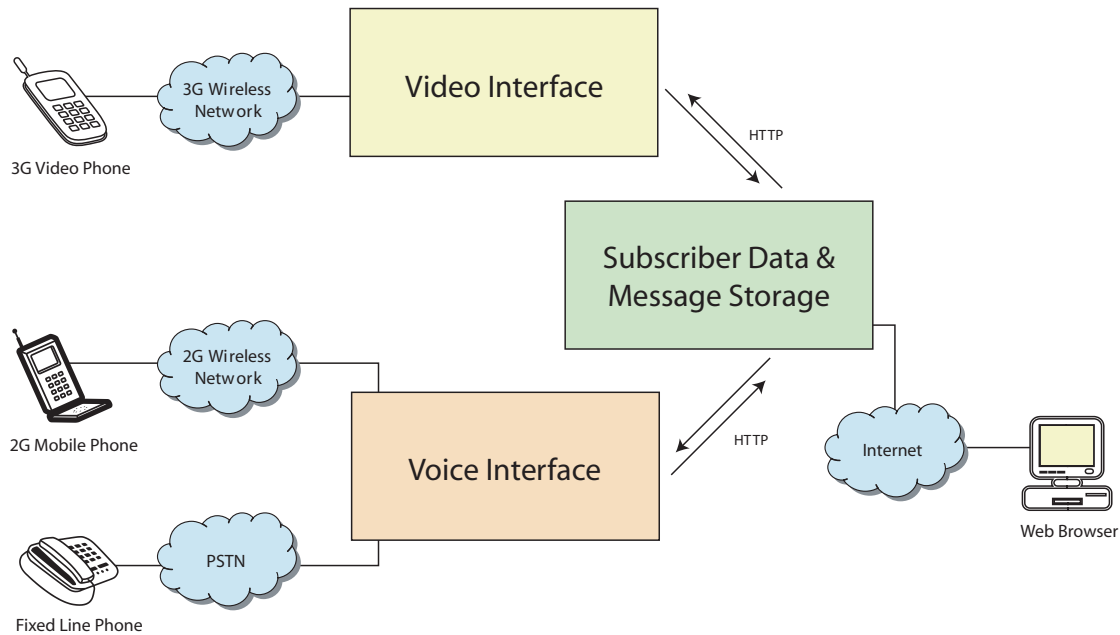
3G Wireless Network

Video Interface

3G Video Phone

HTTP

Subscriber Data & Message Storage

2G Wireless Network

2G Mobile Phone

HTTP

Voice Interface

Internet

PSTN

Web Browser

Fixed Line Phone